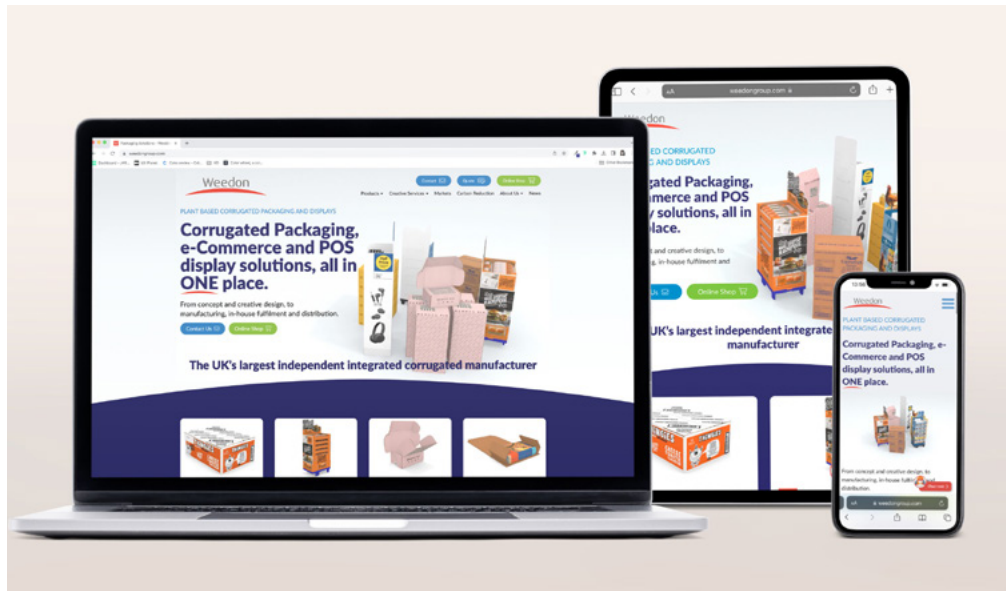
Weedon

Contact Quote Online Shop

Products Creative Services Markets Carbon Reduction About Us News

PLANT BASED CORRUGATED PACKAGING AND DISPLAYS

Corrugated Packaging, e-Commerce and POS display solutions, all in ONE place.

From concept and creative design, to manufacturing, in-house fulfilment and distribution.

Contact Us Online Shop

The UK's largest independent integrated corrugated manufacturer

AA weedongroup.com

Weedon

CORRUGATED AND DISPLAYS

ugated Packaging, merce and POS y solutions, all in place.

and creative design, in-house fulfilment and

Us Online Shop

UK's largest independent integrat manufacturer

Weedon

PLANT BASED CORRUGATED PACKAGING AND DISPLAYS

Corrugated Packaging, e-Commerce and POS display solutions, all in ONE place.

From concept and creative design, to manufacturing, in-house fulfi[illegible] and distribution.

AA weedongroup.com